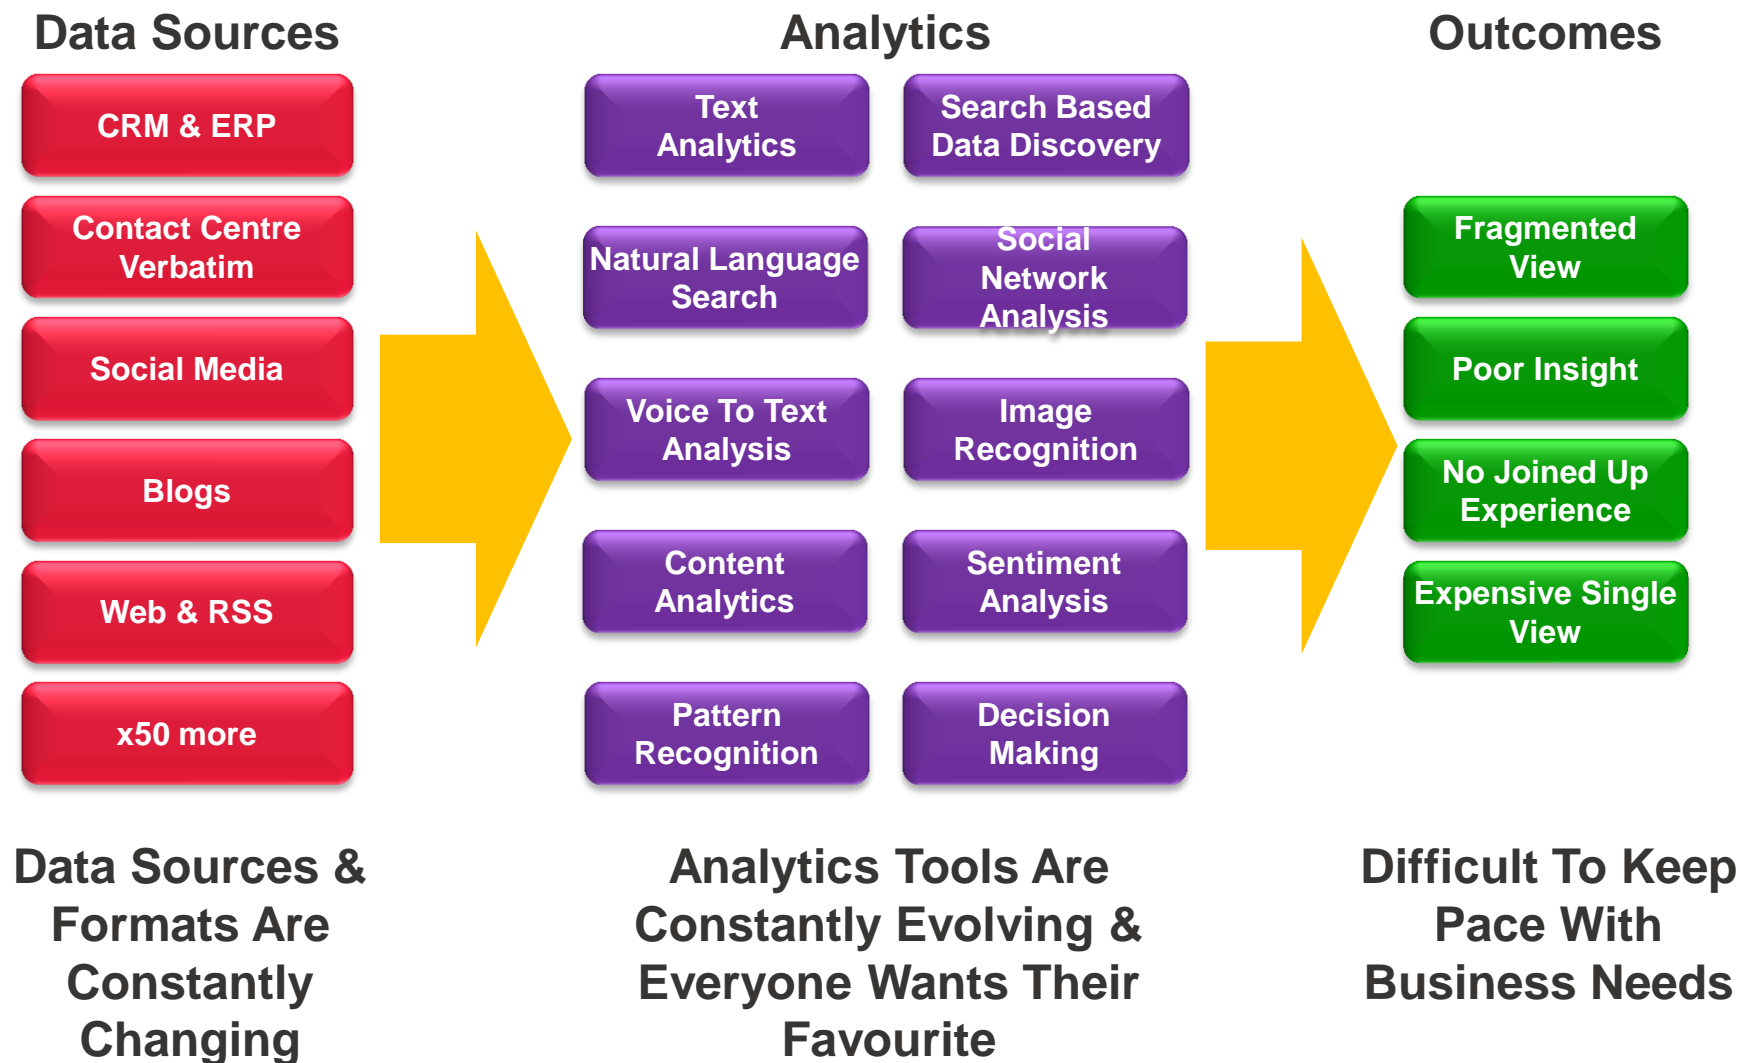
Data Sources

CRM & ERP

Contact Centre Verbatim

Social Media

Blogs

Web & RSS

x50 more

Analytics

Text Analytics

Search Based Data Discovery

Natural Language Search

Social Network Analysis

Voice To Text Analysis

Image Recognition

Content Analytics

Sentiment Analysis

Pattern Recognition

Decision Making

Outcomes

Fragmented View

Poor Insight

No Joined Up Experience

Expensive Single View

Data Sources & Formats Are Constantly Changing

Analytics Tools Are Constantly Evolving & Everyone Wants Their Favourite

Difficult To Keep Pace With Business Needs